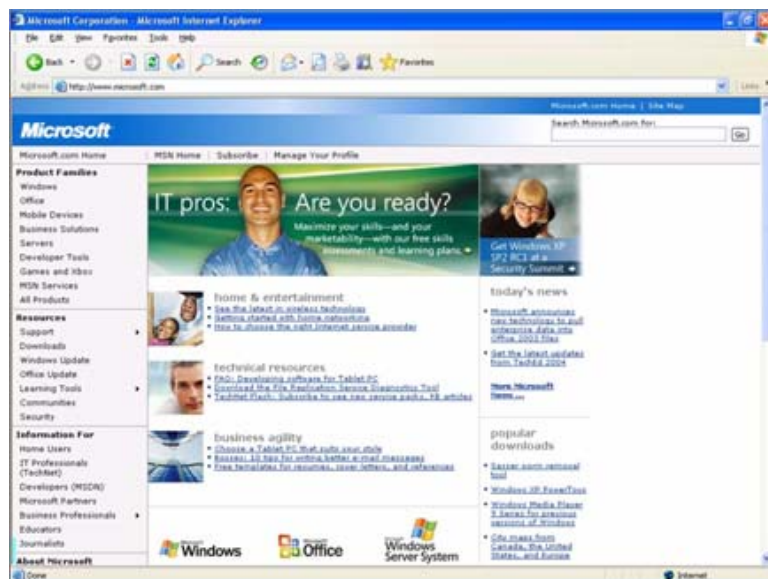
Microsoft Corporation - Microsoft Internet Explorer
File Edit View Favorites Tools Help
Back Search Favorites
Address http://www.microsoft.com
Links

Microsoft.com Home | Site Map
Microsoft
Search Microsoft.com for:
Go

Microsoft.com Home
MSN Home | Subscribe | Manage Your Profile

Product Families
Windows
Office
Mobile Devices
Business Solutions
Servers
Developer Tools
Games and Xbox
MSN Services
All Products

Resources
Support
Downloads
Windows Update
Office Update
Learning Tools
Communities
Security

Information For
Home Users
IT Professionals (TechNet)
Developers (MSDN)
Microsoft Partners
Business Professionals
Educators
Journalists

About Microsoft

IT pros: Are you ready?
Maximize your skills—and your marketability—with our free skills assessments and learning plans.

Get Windows XP SP2 RC1 at a Security Summit

home & entertainment
See the latest in wireless technology
Getting started with home networking
How to choose the right Internet service provider

technical resources
FAQ: Developing software for Tablet PC
Download the File Replication Service Diagnostics Tool
TechNet Flash: Subscribe to see new service packs, KB articles

business agility
Choose a Tablet PC that suits your style
Bosses: 10 tips for writing better e-mail messages
Free templates for resumes, cover letters, and references

today's news
Microsoft announces new technology to pull enterprise data into Office 2003 files
Get the latest updates from TechEd 2004
More Microsoft News...

popular downloads
Sasser worm removal tool
Windows XP PowerToys
Windows Media Player 9 Series for previous versions of Windows
City maps from Canada, the United States, and Europe

Microsoft Windows
Microsoft Office
Microsoft Windows Server System

Done
Internet